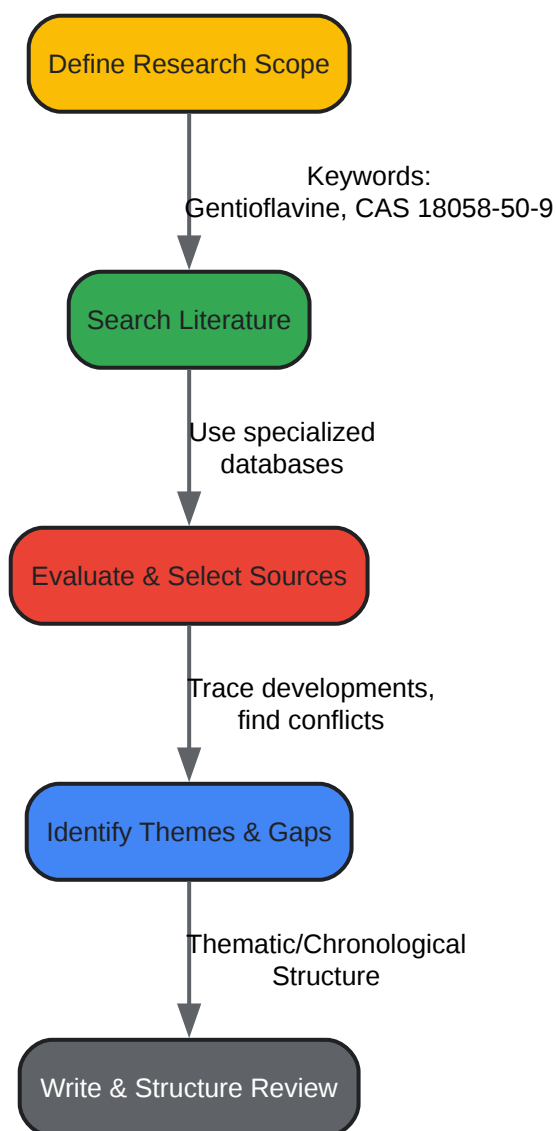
Define Research Scope

Keywords: Gentioflavine, CAS 18058-50-9

Search Literature

Use specialized databases

Evaluate & Select Sources

Trace developments, find conflicts

Identify Themes & Gaps

Thematic/Chronological Structure

Write & Structure Review